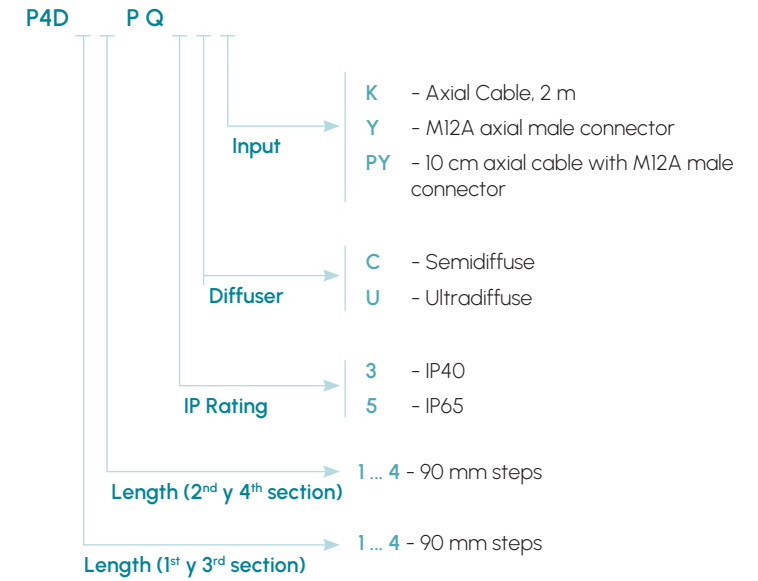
P4D P Q

Input

K - Axial Cable, 2 m
Y - M12A axial male connector
PY - 10 cm axial cable with M12A male connector

Diffuser

C - Semidiffuse
U - Ultradiffuse

IP Rating

3 - IP40
5 - IP65

Length (2$^{nd}$ y 4$^{th}$ section)

1 ... 4 - 90 mm steps

Length (1$^{st}$ y 3$^{rd}$ section)

1 ... 4 - 90 mm steps